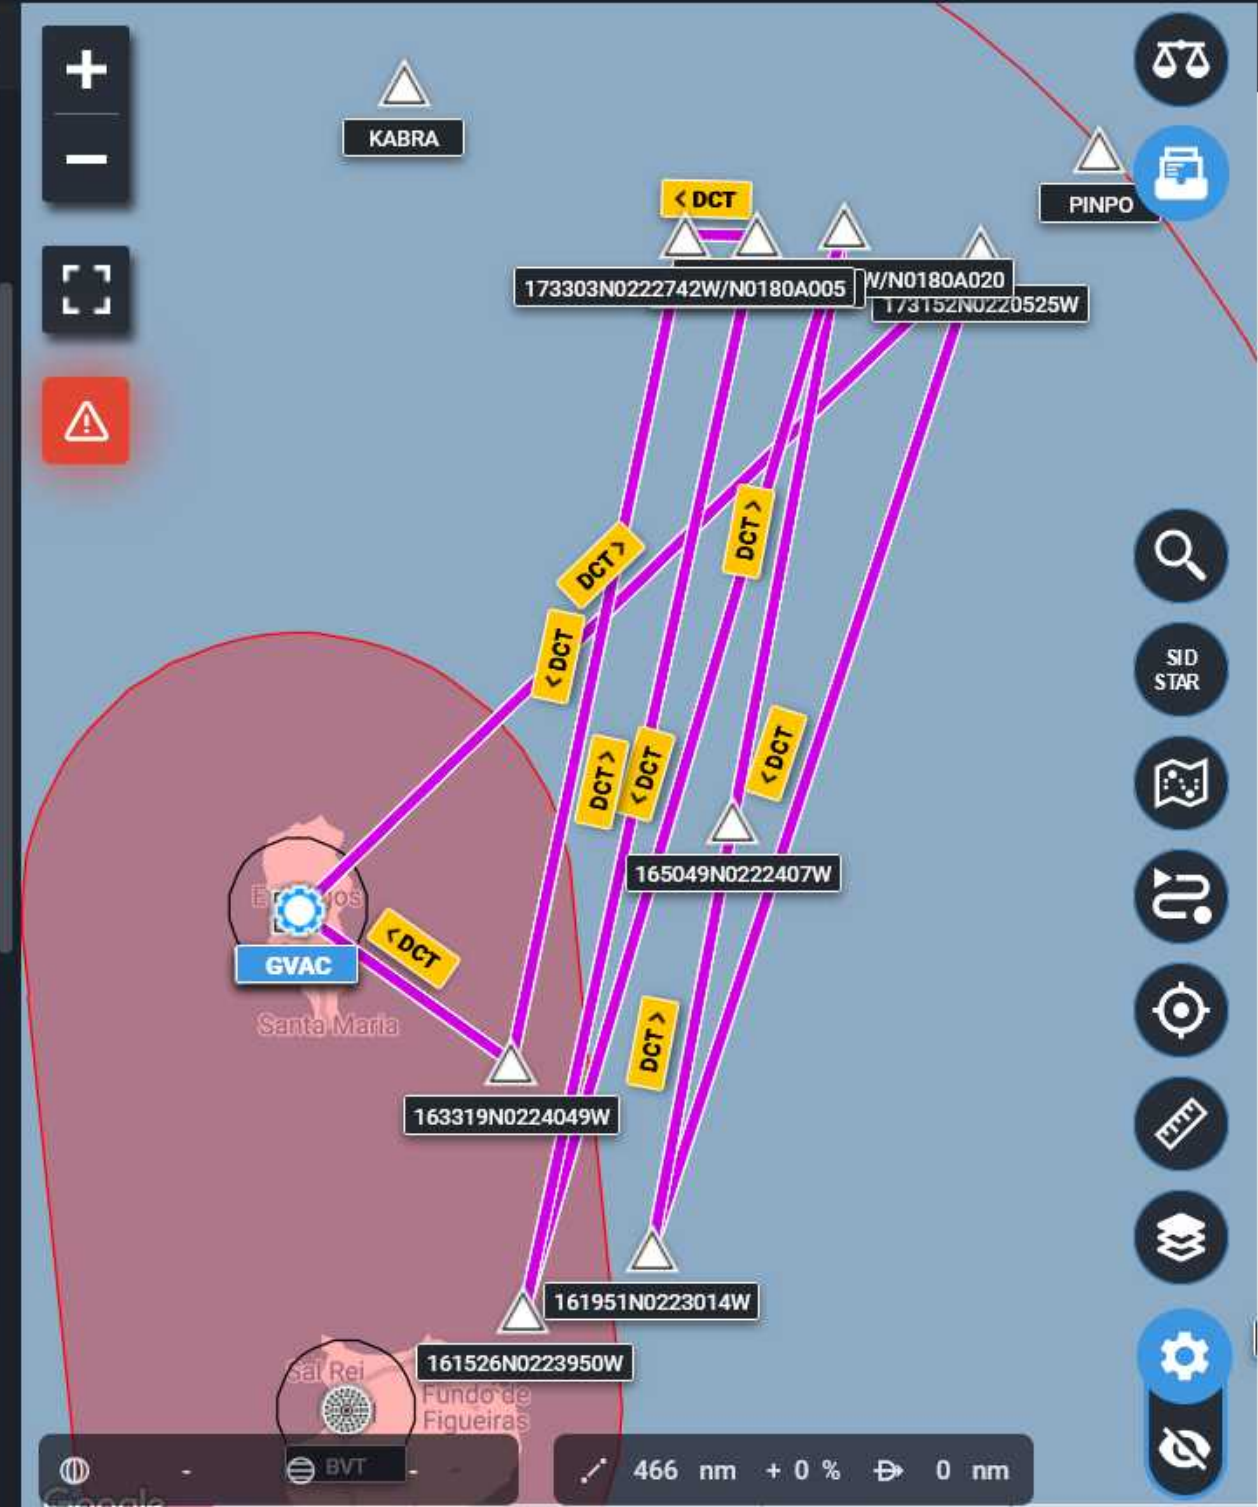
KABRA

PINPO

< DCT

173303N0222742W/N0180A005

W/N0180A020

173152N0220525W

DCT >

< DCT

DCT >

DCT >

< DCT

< DCT

165049N0222407W

Espargos

GVAC

< DCT

Santa Maria

DCT >

163319N0224049W

161951N0223014W

161526N0223950W

Sal Rei

Fundo de Figueiras

SID STAR

-

BVT

-

466 nm + 0 %

0 nm